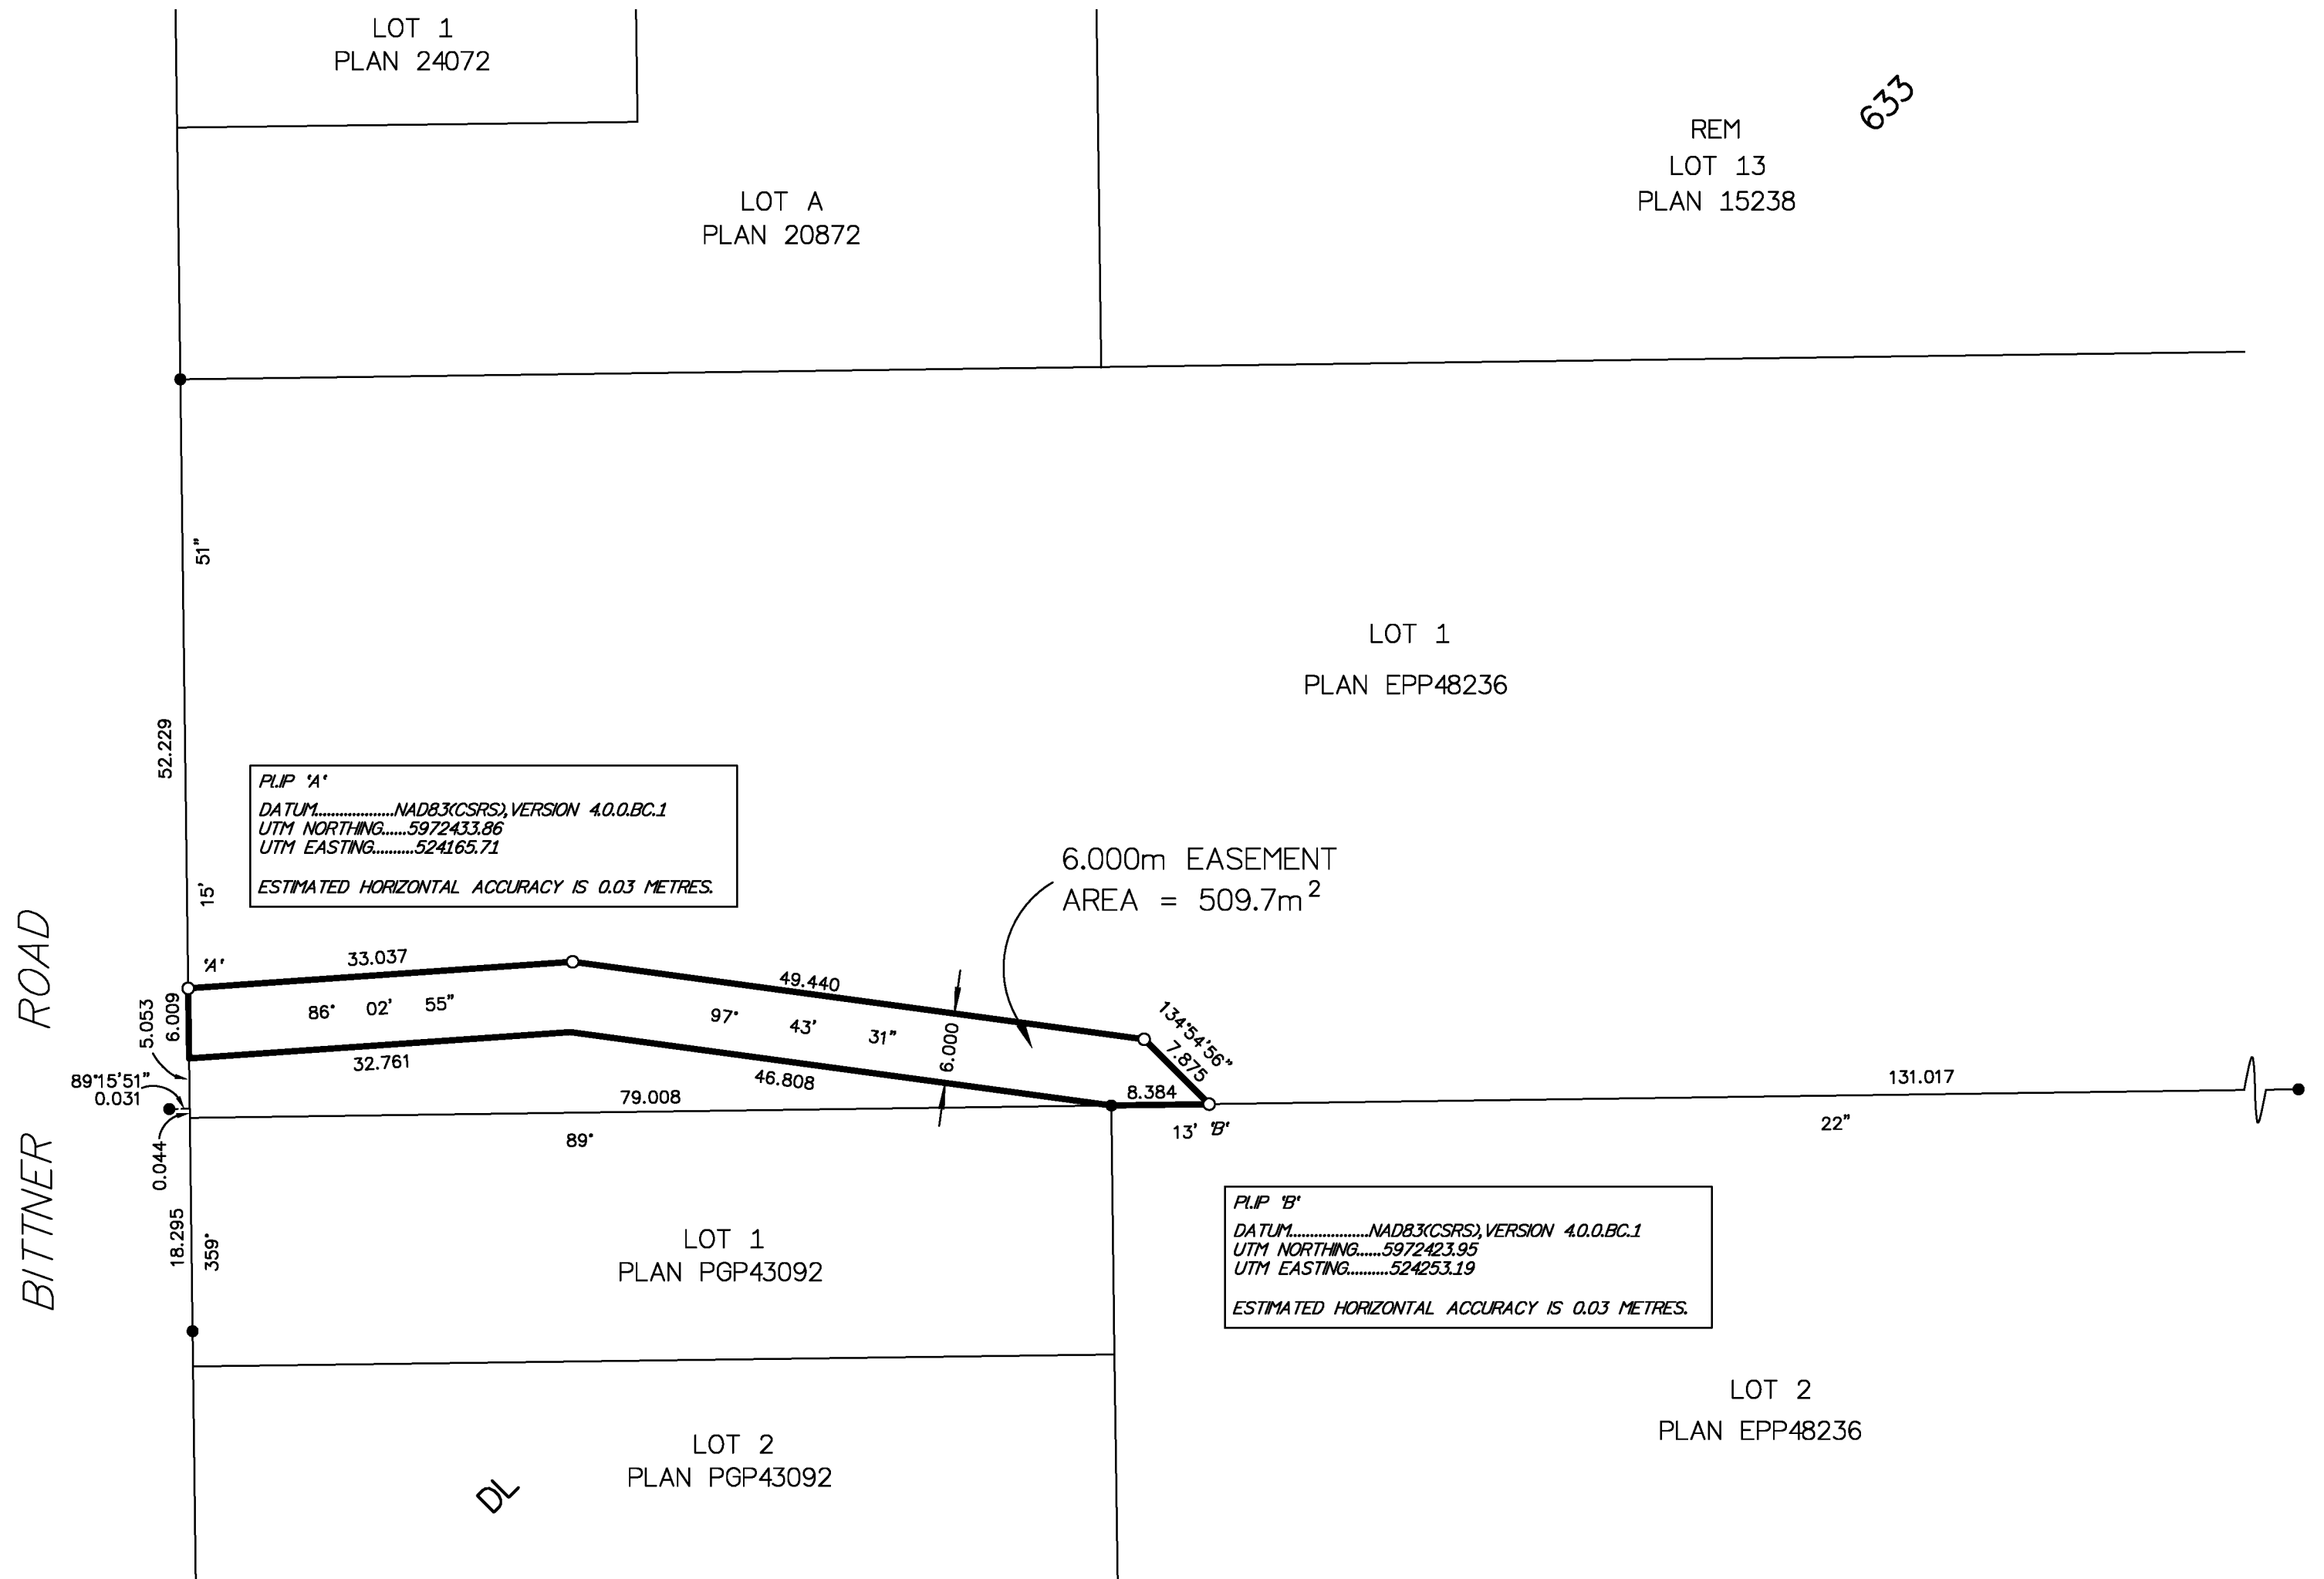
LOT 1
PLAN 24072

LOT A
PLAN 20872

REM
LOT 13
PLAN 15238

633

51"

LOT 1

PLAN EPP48236

52.229

PI.IP 'A'
DATUM..................NAD83(CSRS),VERSION 4.0.0.BC.1
UTM NORTHING......5972433.86
UTM EASTING..........524165.71

ESTIMATED HORIZONTAL ACCURACY IS 0.03 METRES.

15'

6.000m EASEMENT
AREA = 509.7m$^2$

ROAD

'A'

33.037

49.440

86° 02' 55"

97° 43' 31"

6.000

134°54'56"

7.875

5.053

6.009

32.761

46.808

8.384

131.017

89°15'51"
0.031

79.008

13' 'B'

22"

89°

0.044

BITTNER

PI.IP 'B'
DATUM..................NAD83(CSRS),VERSION 4.0.0.BC.1
UTM NORTHING......5972423.95
UTM EASTING..........524253.19

ESTIMATED HORIZONTAL ACCURACY IS 0.03 METRES.

18.295

359°

LOT 1
PLAN PGP43092

LOT 2
PLAN EPP48236

LOT 2
PLAN PGP43092

DL